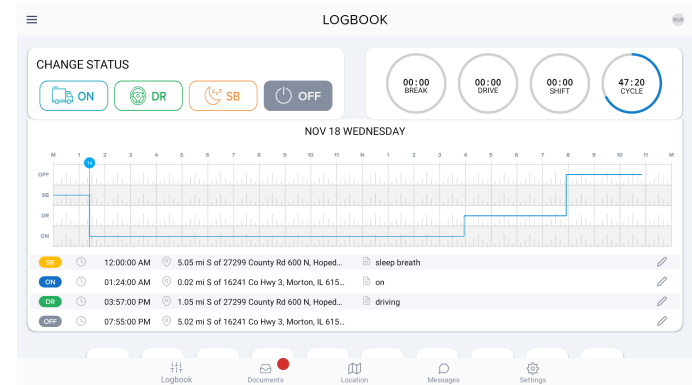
LOGBOOK

BLB

CHANGE STATUS

ON

DR

SB

OFF

00:00
BREAK

00:00
DRIVE

00:00
SHIFT

47:20
CYCLE

NOV 18 WEDNESDAY

M 1 2 3 4 5 6 7 8 9 10 11 N 1 2 3 4 5 6 7 8 9 10 11 M

14

OFF
SB
DR
ON

| | | | |
|---|---|---|---|
| SB | 12:00:00 AM | 5.05 mi S of 27299 County Rd 600 N, Hoped... | sleep breath |
| ON | 01:24:00 AM | 0.02 mi S of 16241 Co Hwy 3, Morton, IL 615... | on |
| DR | 03:57:00 PM | 5.05 mi S of 27299 County Rd 600 N, Hoped... | driving |
| OFF | 07:55:00 PM | 5.02 mi S of 16241 Co Hwy 3, Morton, IL 615... | |

Logbook
Documents
Location
Messages
Settings